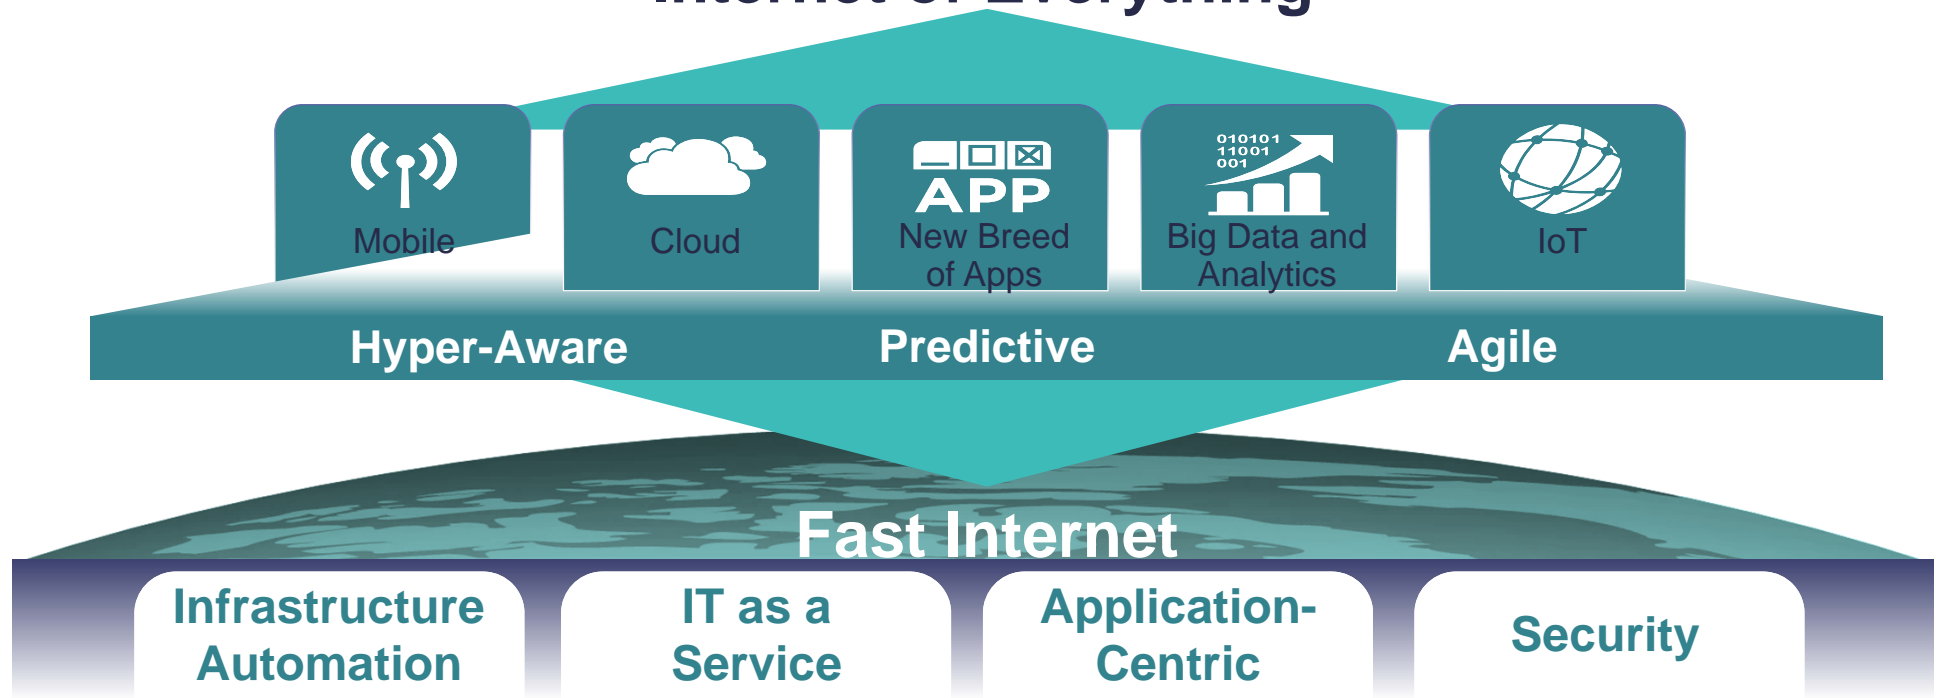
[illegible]

Mobile

Cloud

APP
New Breed of Apps

010101
11001
001
Big Data and Analytics

IoT

Hyper-Aware

Predictive

Agile

Fast Internet

Infrastructure Automation

IT as a Service

Application-Centric

Security